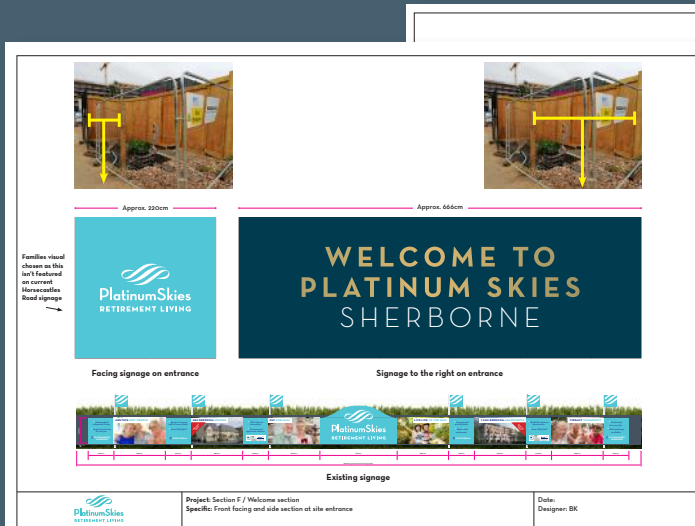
Approx. 220cm

Approx. 666cm

Families visual chosen as this isn't featured on current Horsecastles Road signage

PlatinumSkies
RETIREMENT LIVING

WELCOME TO
PLATINUM SKIES
SHERBORNE

Facing signage on entrance

Signage to the right on entrance

PlatinumSkies
RETIREMENT LIVING

Existing signage

PlatinumSkies
RETIREMENT LIVING

Project: Section F / Welcome section
Specific: Front facing and side section at site entrance

Date:
Designer: BK